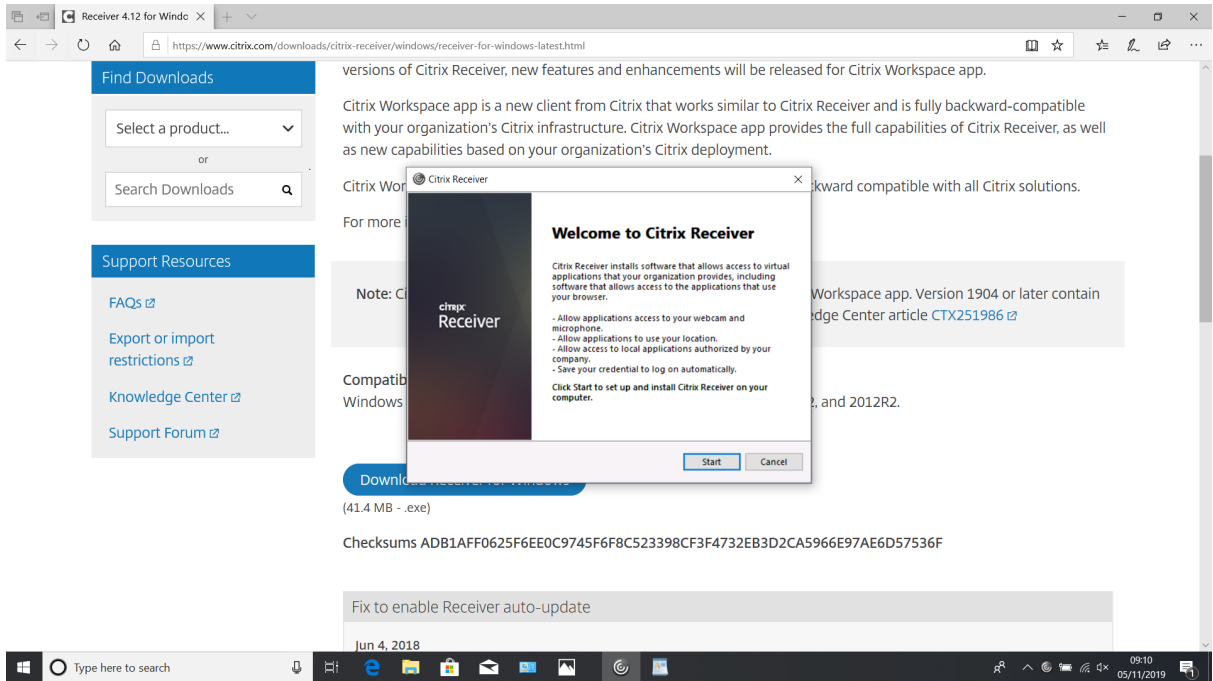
Receiver 4.12 for Windo ×

https://www.citrix.com/downloads/citrix-receiver/windows/receiver-for-windows-latest.html

Find Downloads

Select a product...

or

Search Downloads

Support Resources

FAQs

Export or import restrictions

Knowledge Center

Support Forum

versions of Citrix Receiver, new features and enhancements will be released for Citrix Workspace app.

Citrix Workspace app is a new client from Citrix that works similar to Citrix Receiver and is fully backward-compatible with your organization's Citrix infrastructure. Citrix Workspace app provides the full capabilities of Citrix Receiver, as well as new capabilities based on your organization's Citrix deployment.

Citrix Wor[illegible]ckward compatible with all Citrix solutions.

For more i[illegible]

Note: Ci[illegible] Workspace app. Version 1904 or later contain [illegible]edge Center article CTX251986

Compatib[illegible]

Windows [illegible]2, and 2012R2.

Downlo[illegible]

(41.4 MB - .exe)

Checksums ADB1AFF0625F6EE0C9745F6F8C523398CF3F4732EB3D2CA5966E97AE6D57536F

Fix to enable Receiver auto-update

Jun 4, 2018

Citrix Receiver ×

citrix
Receiver

Welcome to Citrix Receiver

Citrix Receiver installs software that allows access to virtual applications that your organization provides, including software that allows access to the applications that use your browser.

- Allow applications access to your webcam and microphone.
- Allow applications to use your location.
- Allow access to local applications authorized by your company.
- Save your credential to log on automatically.

Click Start to set up and install Citrix Receiver on your computer.

Start Cancel

Type here to search

09:10
05/11/2019